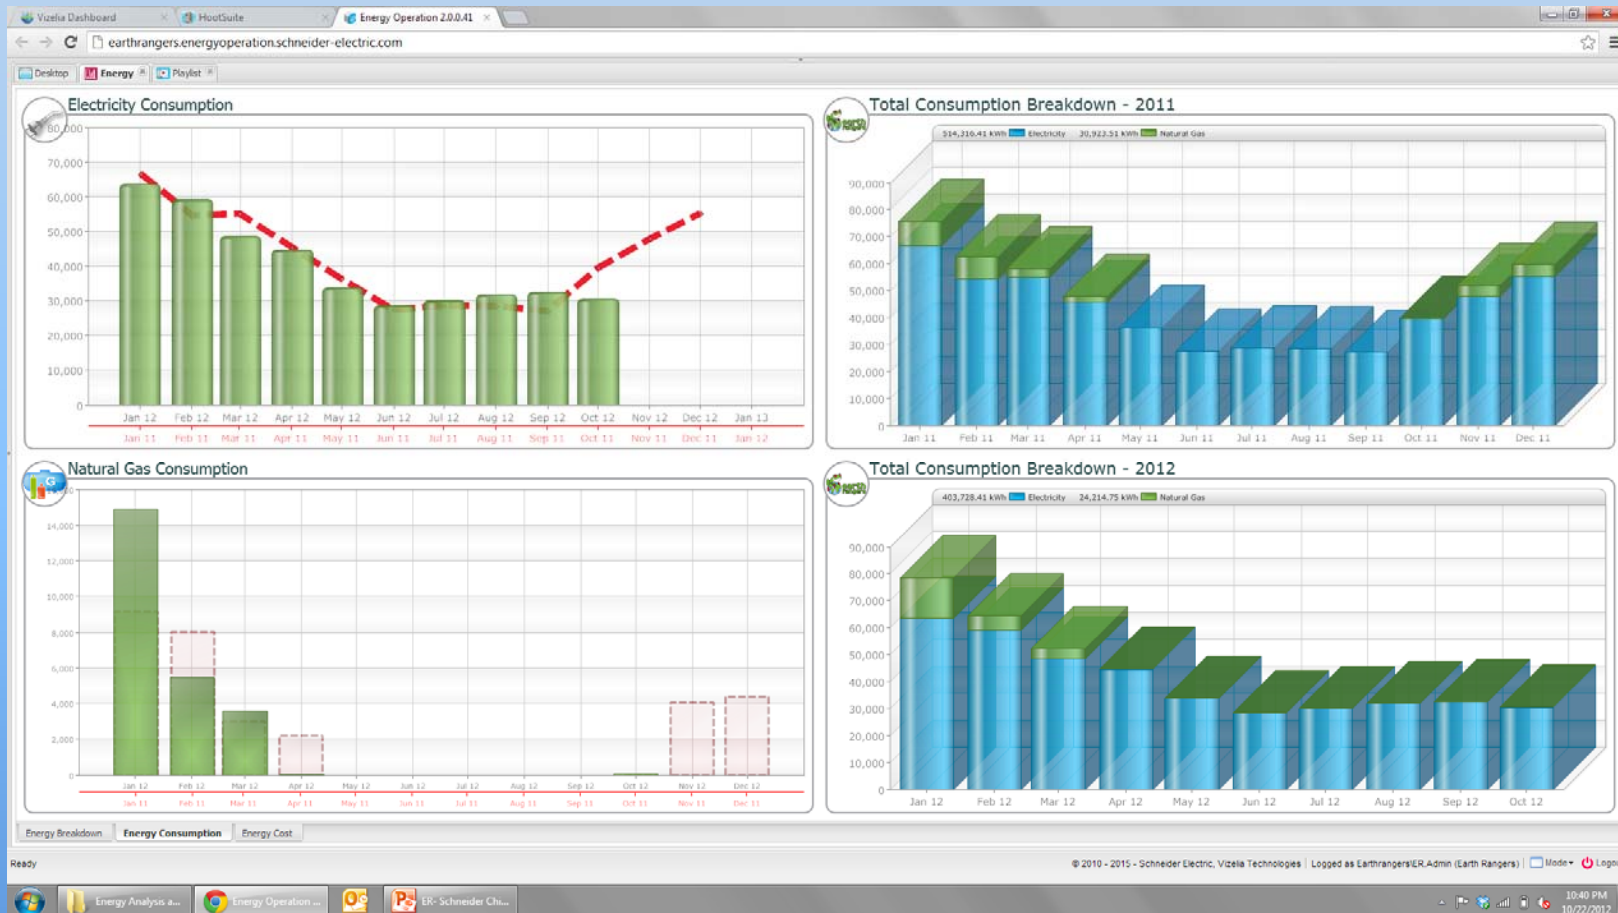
Vizelia Dashboard
HootSuite
Energy Operation 2.0.0.41
earthrangers.energyoperation.schneider-electric.com
Desktop
Energy
Playlist

Electricity Consumption
80,000
70,000
60,000
50,000
40,000
30,000
20,000
10,000
0
Jan 12 Feb 12 Mar 12 Apr 12 May 12 Jun 12 Jul 12 Aug 12 Sep 12 Oct 12 Nov 12 Dec 12 Jan 13
Jan 11 Feb 11 Mar 11 Apr 11 May 11 Jun 11 Jul 11 Aug 11 Sep 11 Oct 11 Nov 11 Dec 11 Jan 12

Total Consumption Breakdown - 2011
514,210.41 kWh Electricity 30,923.51 kWh Natural Gas
90,000
80,000
70,000
60,000
50,000
40,000
30,000
20,000
10,000
0
Jan 11 Feb 11 Mar 11 Apr 11 May 11 Jun 11 Jul 11 Aug 11 Sep 11 Oct 11 Nov 11 Dec 11

Natural Gas Consumption
14,000
12,000
10,000
8,000
6,000
4,000
2,000
0
Jan 12 Feb 12 Mar 12 Apr 12 May 12 Jun 12 Jul 12 Aug 12 Sep 12 Oct 12 Nov 12 Dec 12
Jan 11 Feb 11 Mar 11 Apr 11 May 11 Jun 11 Jul 11 Aug 11 Sep 11 Oct 11 Nov 11 Dec 11

Total Consumption Breakdown - 2012
403,728.41 kWh Electricity 24,214.75 kWh Natural Gas
90,000
80,000
70,000
60,000
50,000
40,000
30,000
20,000
10,000
0
Jan 12 Feb 12 Mar 12 Apr 12 May 12 Jun 12 Jul 12 Aug 12 Sep 12 Oct 12

Energy Breakdown
Energy Consumption
Energy Cost

Ready
© 2010 - 2015 - Schneider Electric, Vizelia Technologies | Logged as Earthrangers\ER.Admin (Earth Rangers) | Mode | Logo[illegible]

Energy Analysis a...
Energy Operation ...
ER- Schneider Chi...
10:40 PM
10/22/2012